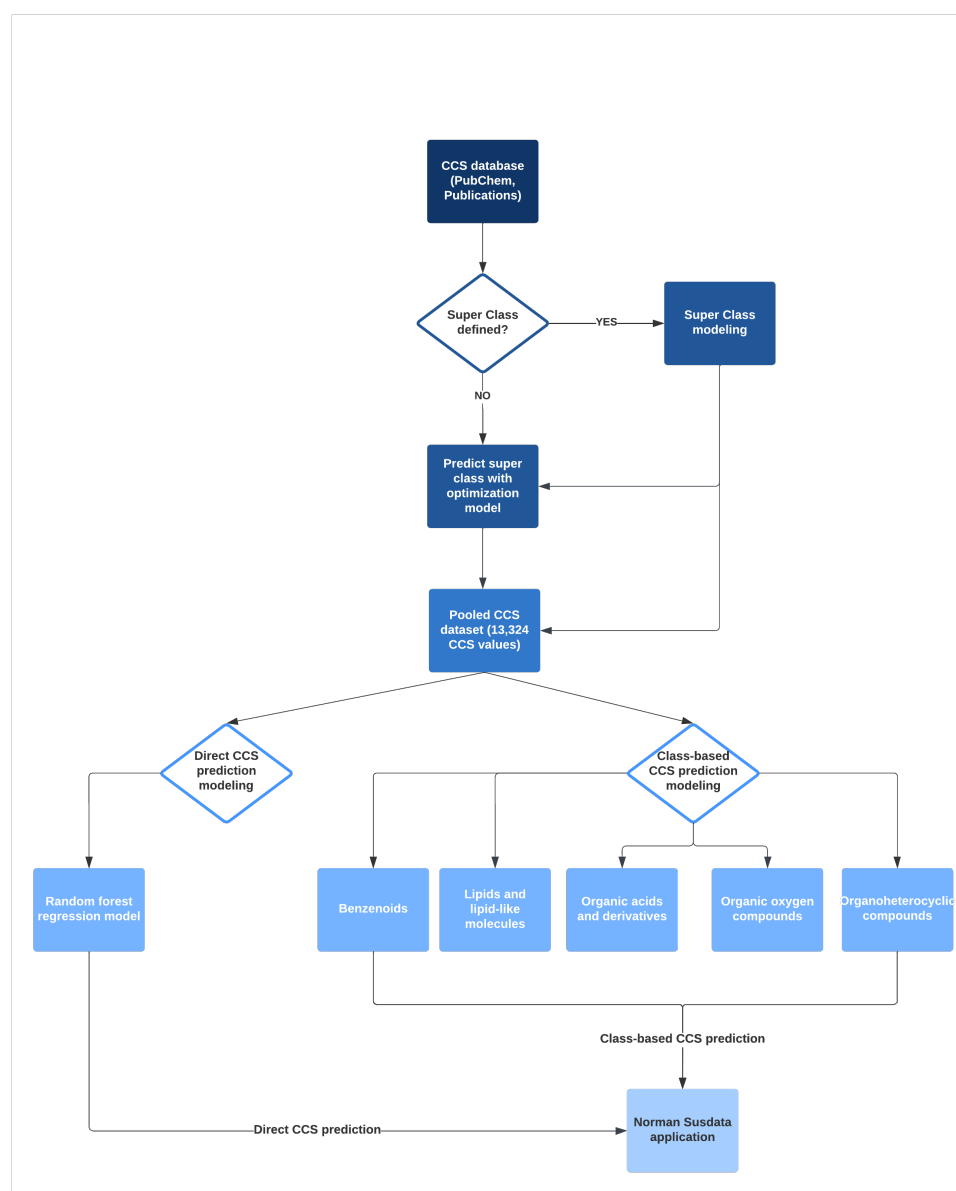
CCS database (PubChem, Publications)

Super Class defined?

YES

Super Class modeling

NO

Predict super class with optimization model

Pooled CCS dataset (13,324 CCS values)

Direct CCS prediction modeling

Class-based CCS prediction modeling

Random forest regression model

Benzenoids

Lipids and lipid-like molecules

Organic acids and derivatives

Organic oxygen compounds

Organoheterocyclic compounds

Class-based CCS prediction

Direct CCS prediction

Norman Susdata application